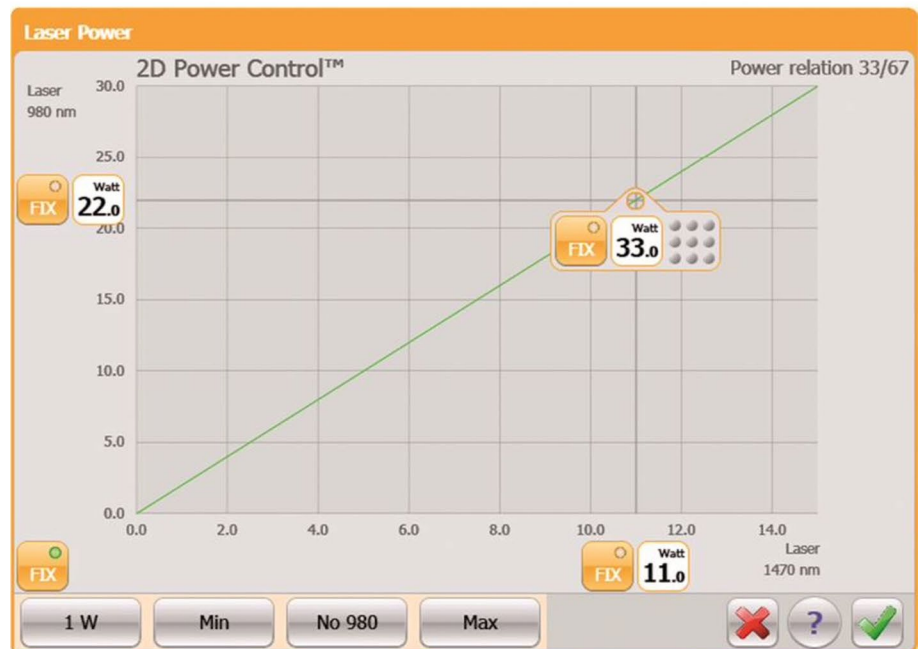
Laser Power

2D Power Control™

Power relation 33/67

Laser 980 nm

30.0
25.0
20.0
15.0
10.0
5.0
0.0

FIX
Watt
22.0

FIX
Watt
33.0

0.0 2.0 4.0 6.0 8.0 10.0 12.0 14.0

Laser 1470 nm

FIX

FIX
Watt
11.0

1 W
Min
No 980
Max
?